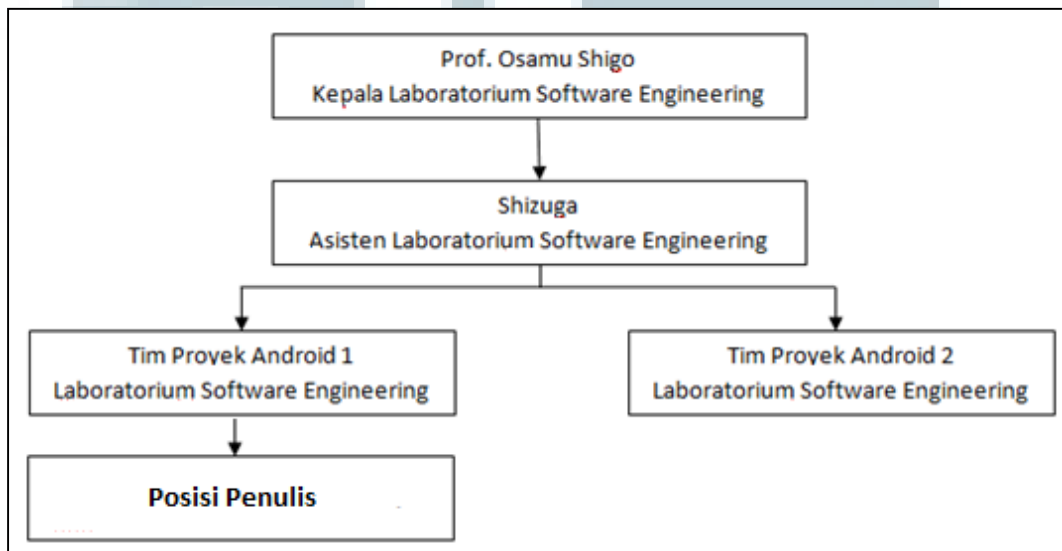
Prof. Osamu Shigo
Kepala Laboratorium Software Engineering

Shizuga
Asisten Laboratorium Software Engineering

Tim Proyek Android 1
Laboratorium Software Engineering

Tim Proyek Android 2
Laboratorium Software Engineering

Posisi Penulis